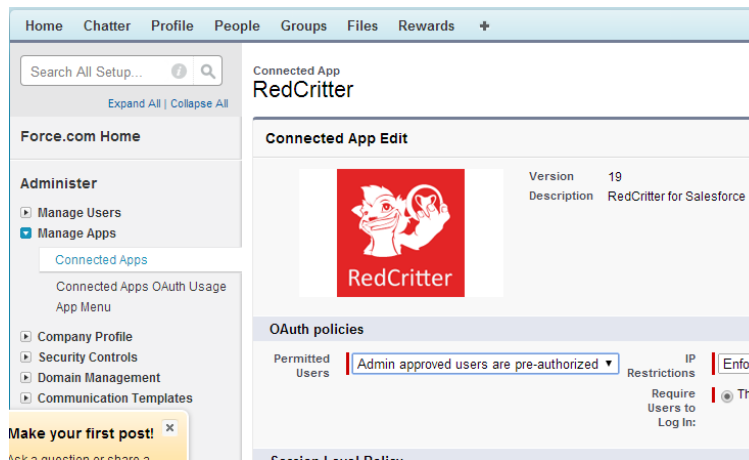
Home Chatter Profile People Groups Files Rewards +

Search All Setup...

Expand All | Collapse All

Force.com Home

Administer

Manage Users
Manage Apps
Connected Apps
Connected Apps OAuth Usage
App Menu
Company Profile
Security Controls
Domain Management
Communication Templates

Make your first post!
Ask a question or share a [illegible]

Connected App
RedCritter

Connected App Edit

RedCritter

| Version | 19 |
|---|---|
| Description | RedCritter for Salesforce |

OAuth policies

Permitted Users: Admin approved users are pre-authorized

IP Restrictions: Enfo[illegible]

Require Users to Log In: Th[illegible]

Session Level Policy